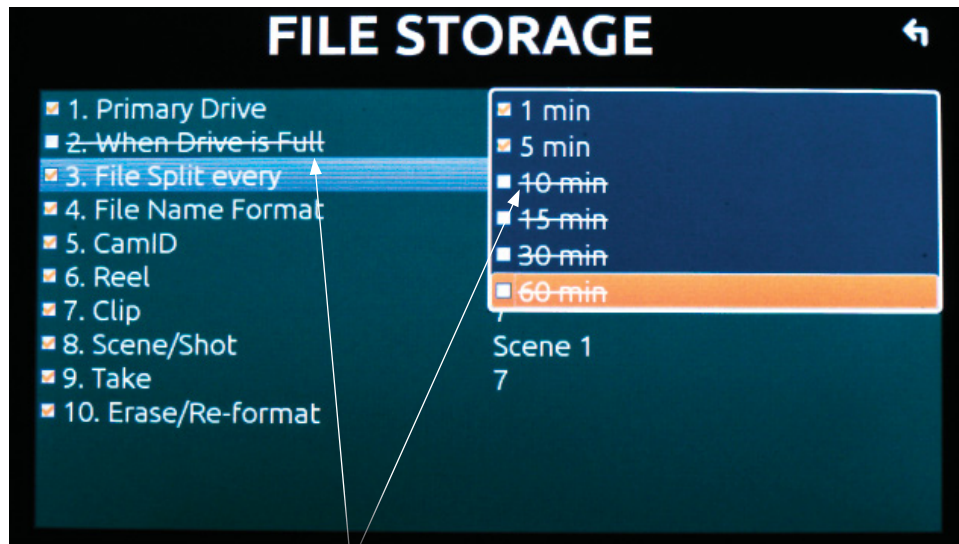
FILE STORAGE

1. Primary Drive
~~2. When Drive is Full~~
3. File Split every
4. File Name Format
5. CamID
6. Reel
7. Clip
8. Scene/Shot
9. Take
10. Erase/Re-format

1 min
5 min
~~10 min~~
~~15 min~~
~~30 min~~
~~60 min~~

7
Scene 1
7